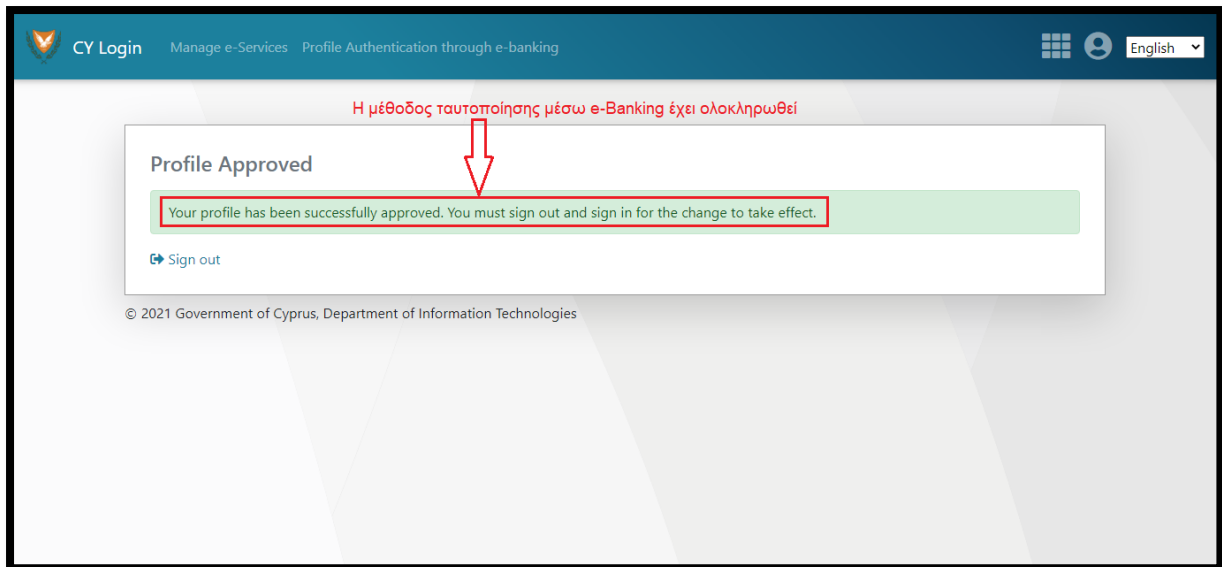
CY Login Manage e-Services Profile Authentication through e-banking

English

Η μέθοδος ταυτοποίησης μέσω e-Banking έχει ολοκληρωθεί

Profile Approved

Your profile has been successfully approved. You must sign out and sign in for the change to take effect.

Sign out

© 2021 Government of Cyprus, Department of Information Technologies